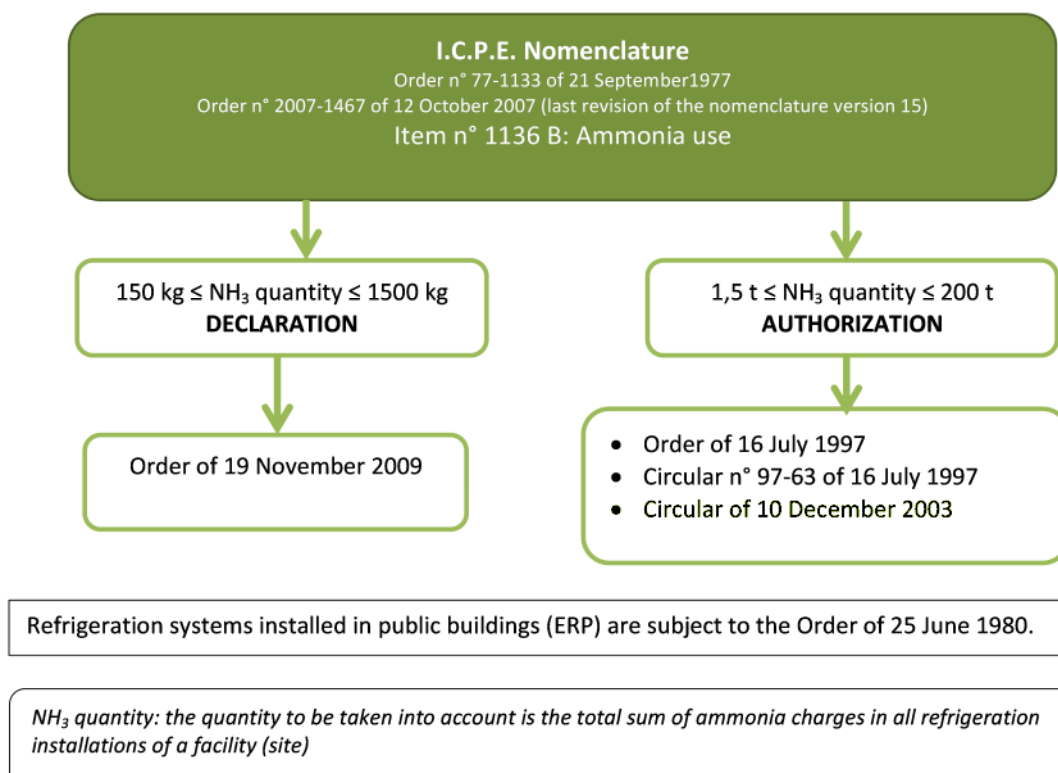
I.C.P.E. Nomenclature
Order n° 77-1133 of 21 September1977
Order n° 2007-1467 of 12 October 2007 (last revision of the nomenclature version 15)
Item n° 1136 B: Ammonia use

150 kg ≤ $NH_3$ quantity ≤ 1500 kg
DECLARATION

1,5 t ≤ $NH_3$ quantity ≤ 200 t
AUTHORIZATION

Order of 19 November 2009

- Order of 16 July 1997
- Circular n° 97-63 of 16 July 1997
- Circular of 10 December 2003

Refrigeration systems installed in public buildings (ERP) are subject to the Order of 25 June 1980.

$NH_3$ quantity: the quantity to be taken into account is the total sum of ammonia charges in all refrigeration installations of a facility (site)